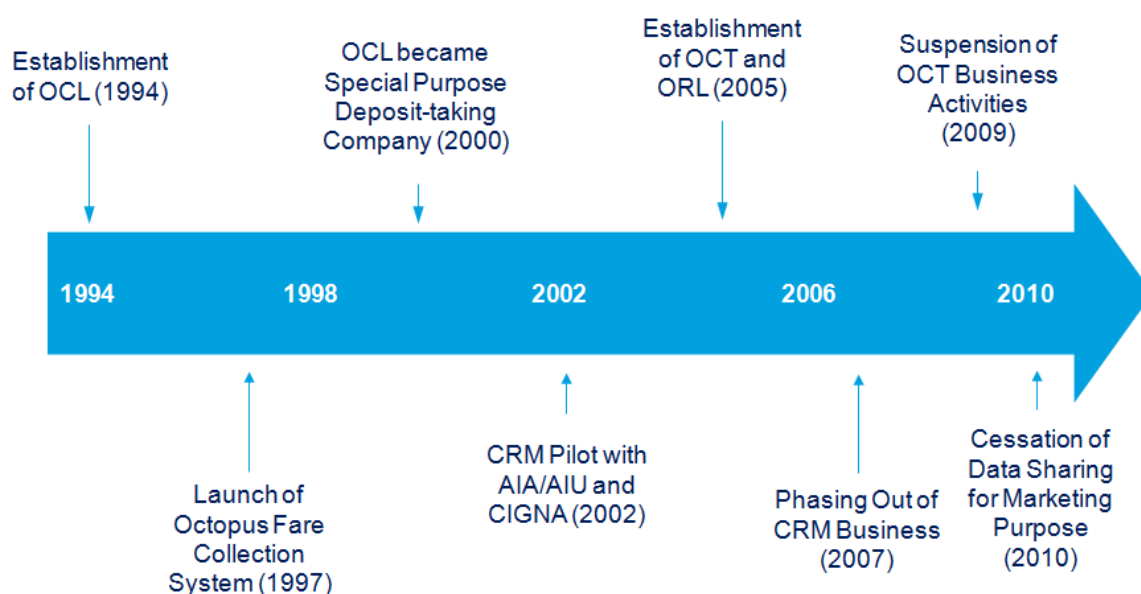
Establishment of OCL (1994)

OCL became Special Purpose Deposit-taking Company (2000)

Establishment of OCT and ORL (2005)

Suspension of OCT Business Activities (2009)

1994

1998

2002

2006

2010

Launch of Octopus Fare Collection System (1997)

CRM Pilot with AIA/AIU and CIGNA (2002)

Phasing Out of CRM Business (2007)

Cessation of Data Sharing for Marketing Purpose (2010)